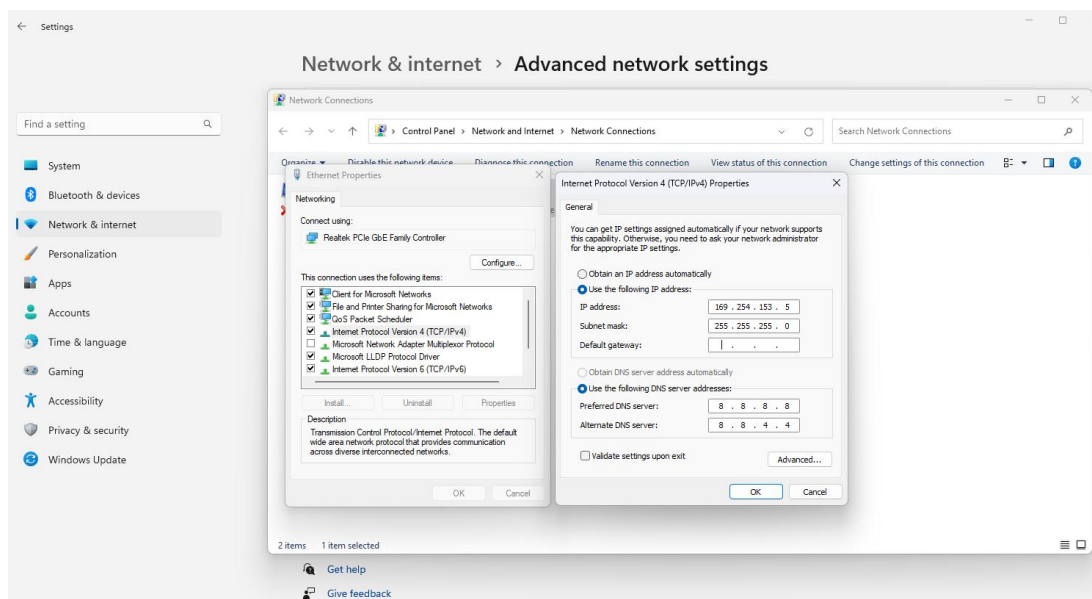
Settings

Network & internet › Advanced network settings

Find a setting

System
Bluetooth & devices
Network & internet
Personalization
Apps
Accounts
Time & language
Gaming
Accessibility
Privacy & security
Windows Update

Network Connections

Control Panel › Network and Internet › Network Connections

Search Network Connections

Organize ▾ Disable this network device Diagnose this connection Rename this connection View status of this connection Change settings of this connection

Ethernet Properties

Networking

Connect using:

Realtek PCIe GbE Family Controller

Configure...

This connection uses the following items:

Client for Microsoft Networks
File and Printer Sharing for Microsoft Networks
QoS Packet Scheduler
Internet Protocol Version 4 (TCP/IPv4)
Microsoft Network Adapter Multiplexor Protocol
Microsoft LLDP Protocol Driver
Internet Protocol Version 6 (TCP/IPv6)

Install... Uninstall Properties

Description
Transmission Control Protocol/Internet Protocol. The default wide area network protocol that provides communication across diverse interconnected networks.

OK Cancel

Internet Protocol Version 4 (TCP/IPv4) Properties

General

You can get IP settings assigned automatically if your network supports this capability. Otherwise, you need to ask your network administrator for the appropriate IP settings.

Obtain an IP address automatically
Use the following IP address:
IP address: 169 . 254 . 153 . 5
Subnet mask: 255 . 255 . 255 . 0
Default gateway: . . .

Obtain DNS server address automatically
Use the following DNS server addresses:
Preferred DNS server: 8 . 8 . 8 . 8
Alternate DNS server: 8 . 8 . 4 . 4

Validate settings upon exit

Advanced...

OK Cancel

2 items 1 item selected

Get help
Give feedback